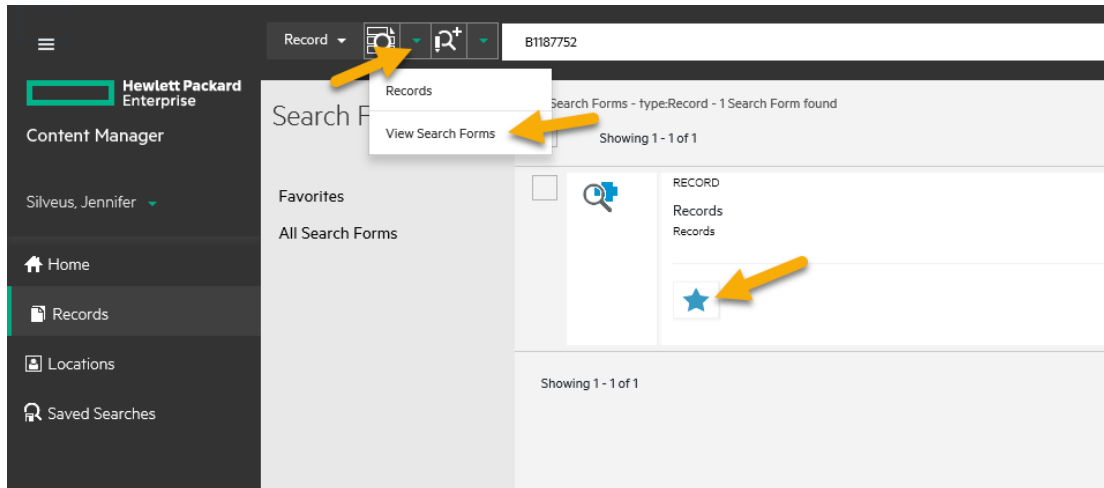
Record

B1187752

Hewlett Packard Enterprise

Content Manager

Silveus, Jennifer

Home

Records

Locations

Saved Searches

Search F

Records

View Search Forms

Search Forms - type:Record - 1 Search Form found

Showing 1 - 1 of 1

Favorites

All Search Forms

RECORD

Records

Records

Showing 1 - 1 of 1